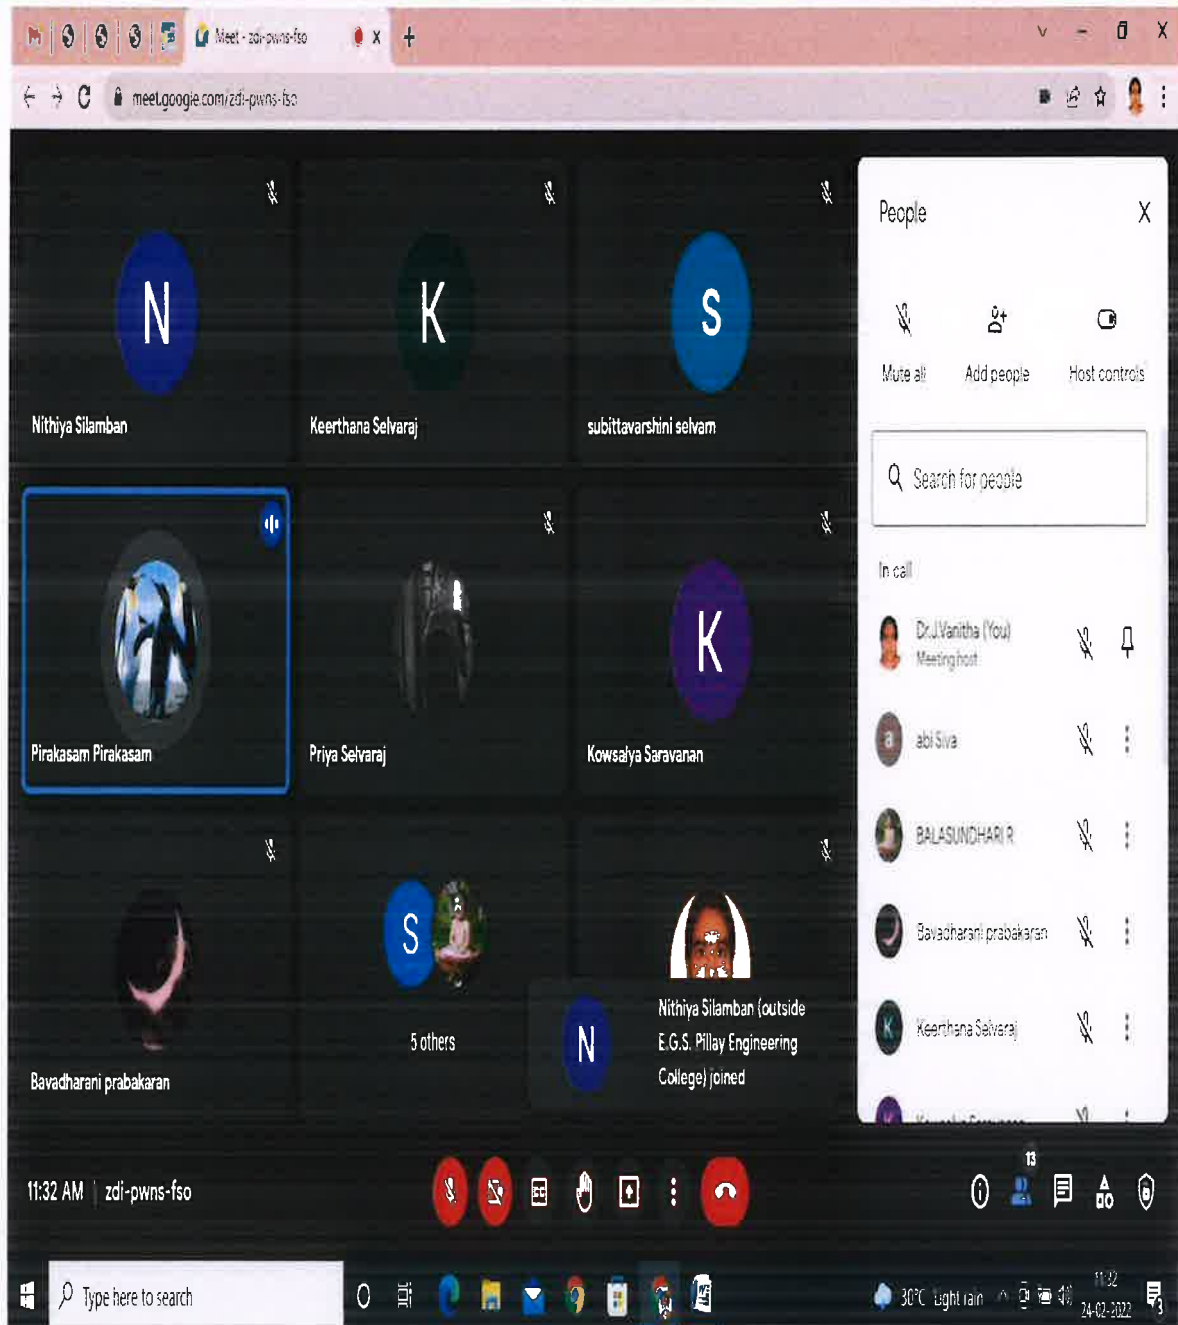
Meet - zdi-pwns-fso

meet.google.com/zdi-pwns-fso

N
Nithiya Silamban

K
Keerthana Selvaraj

S
subittavarshini selvam

Pirakasam Pirakasam

Priya Selvaraj

K
Kowsalya Saravanan

Bavadharani prabakaran

S
5 others

N
Nithiya Silamban (outside E.G.S. Pillay Engineering College) joined

People

Mute all
Add people
Host controls

Search for people

In call

Dr.J.Vanitha (You)
Meeting host

abi Siva

BALASUNDHARI R

Bavadharani prabakaran

Keerthana Selvaraj

11:32 AM | zdi-pwns-fso

13

Type here to search

30°C Light rain

11:32
24-02-2022